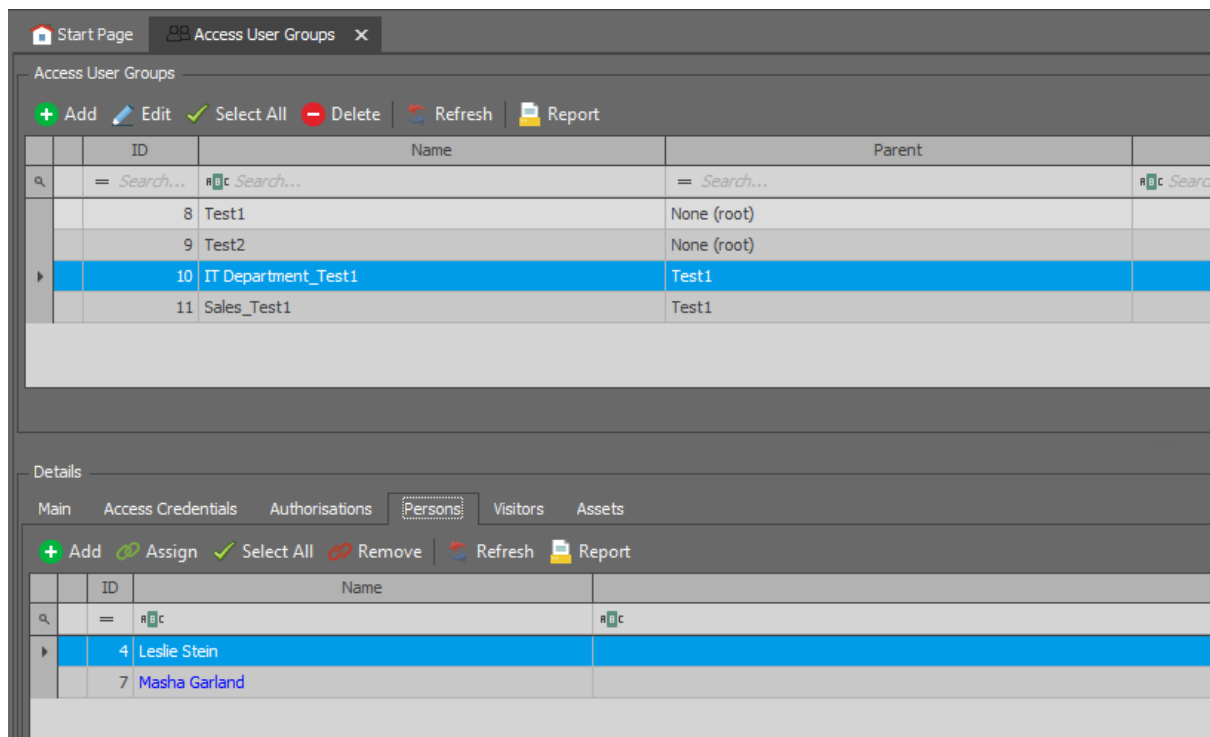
Start Page | Access User Groups ×

Access User Groups

Add | Edit | Select All | Delete | Refresh | Report

| ID | Name | Parent | |
|---|---|---|---|
| = Search... | ABC Search... | = Search... | ABC Searc |
| 8 | Test1 | None (root) | |
| 9 | Test2 | None (root) | |
| 10 | IT Department_Test1 | Test1 | |
| 11 | Sales_Test1 | Test1 | |

Details

Main | Access Credentials | Authorisations | Persons | Visitors | Assets

Add | Assign | Select All | Remove | Refresh | Report

| ID | Name | |
|---|---|---|
| = | ABC | ABC |
| 4 | Leslie Stein | |
| 7 | Masha Garland | |